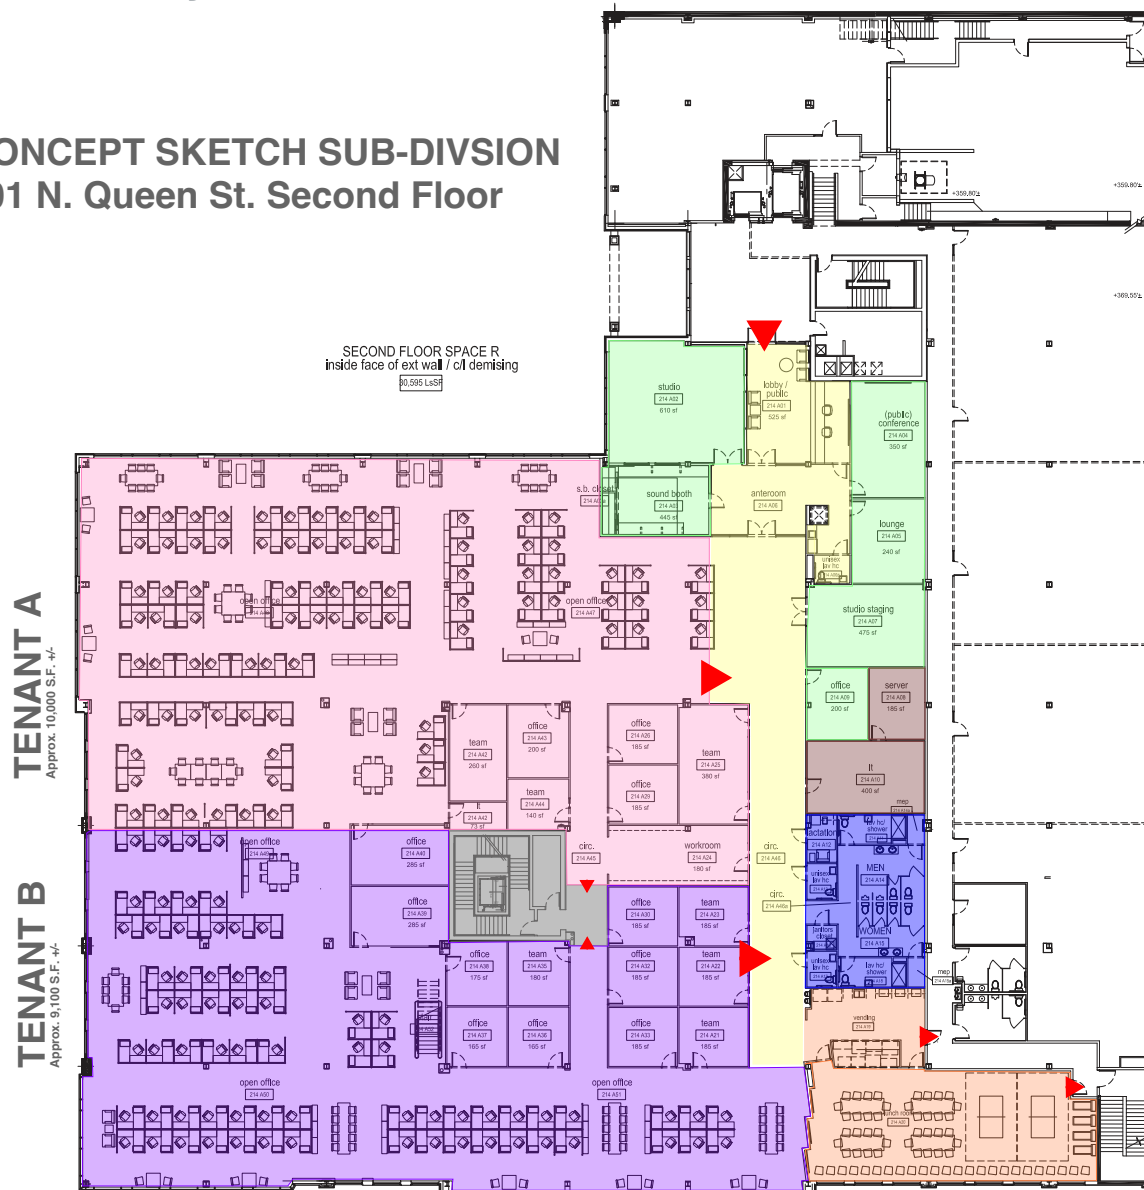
ONCEPT SKETCH SUB-DIVSION
01 N. Queen St. Second Floor

SECOND FLOOR SPACE R
inside face of ext wall / c/l demising
30,595 LsSF

TENANT A
Approx. 10,000 S.F. +/-

TENANT B
Approx. 9,100 S.F. +/-

studio
214 A02
610 sf

lobby / public
214 A01
525 sf

(public) conference
214 A04
350 sf

s.b. closet

sound booth
214 A03
445 sf

anteroom
214 A06

lounge
214 A05
240 sf

unisex lav hc

studio staging
214 A07
475 sf

open office
214 A47

office
214 A09
200 sf

server
214 A08
185 sf

it
214 A10
400 sf

mep

team
214 A42
260 sf

office
214 A43
200 sf

team
214 A44
140 sf

it
214 A42
73 sf

office
214 A26
185 sf

office
214 A28
185 sf

team
214 A25
380 sf

circ.
214 A45

workroom
214 A24
180 sf

circ.
214 A46

circ.
214 A46a

lactation
214 A12

unisex lav hc

MEN
214 A14

WOMEN
214 A15

janitors closet

unisex lav hc

lav hc shower

lav hc shower

mep

open office
214 A49

office
214 A40
285 sf

office
214 A39
285 sf

office
214 A30
185 sf

team
214 A23
185 sf

office
214 A36
175 sf

team
214 A35
180 sf

office
214 A32
185 sf

team
214 A22
185 sf

office
214 A37
165 sf

office
214 A36
165 sf

office
214 A33
185 sf

team
214 A21
185 sf

vending
214 A18

open office
214 A50

open office
214 A51

lunch room
214 A20

+359.80
+359.80
+369.55